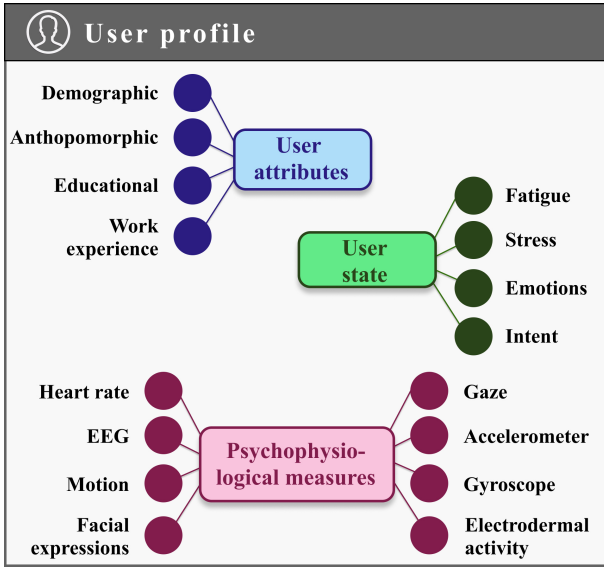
User profile

Demographic
Anthopomorphic
Educational
Work experience

User attributes

User state

Fatigue
Stress
Emotions
Intent

Heart rate
EEG
Motion
Facial expressions

Psychophysiological measures

Gaze
Accelerometer
Gyroscope
Electrodermal activity